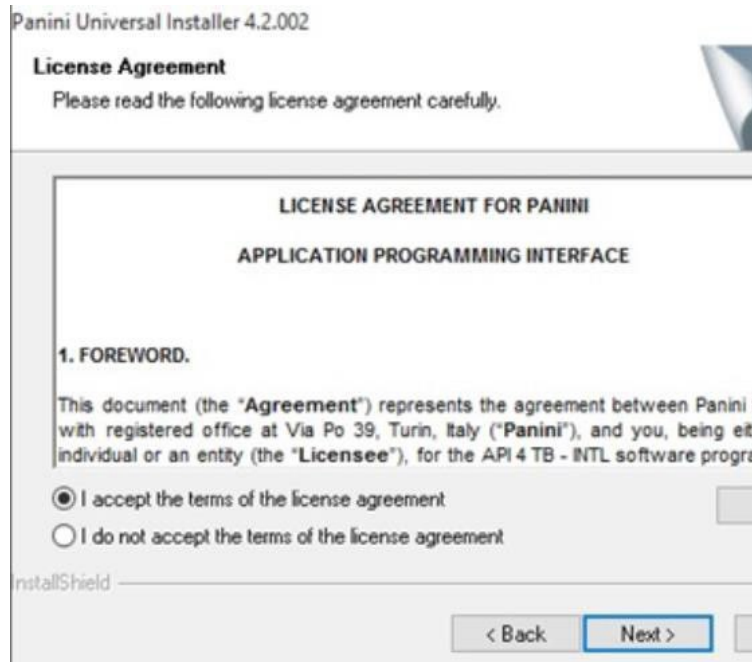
Panini Universal Installer 4.2.002

License Agreement

Please read the following license agreement carefully.

LICENSE AGREEMENT FOR PANINI

APPLICATION PROGRAMMING INTERFACE

1. FOREWORD.

This document (the "Agreement") represents the agreement between Panini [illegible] with registered office at Via Po 39, Turin, Italy ("Panini"), and you, being eit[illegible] individual or an entity (the "Licensee"), for the API 4 TB - INTL software progra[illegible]

I accept the terms of the license agreement

I do not accept the terms of the license agreement

InstallShield

< Back

Next >